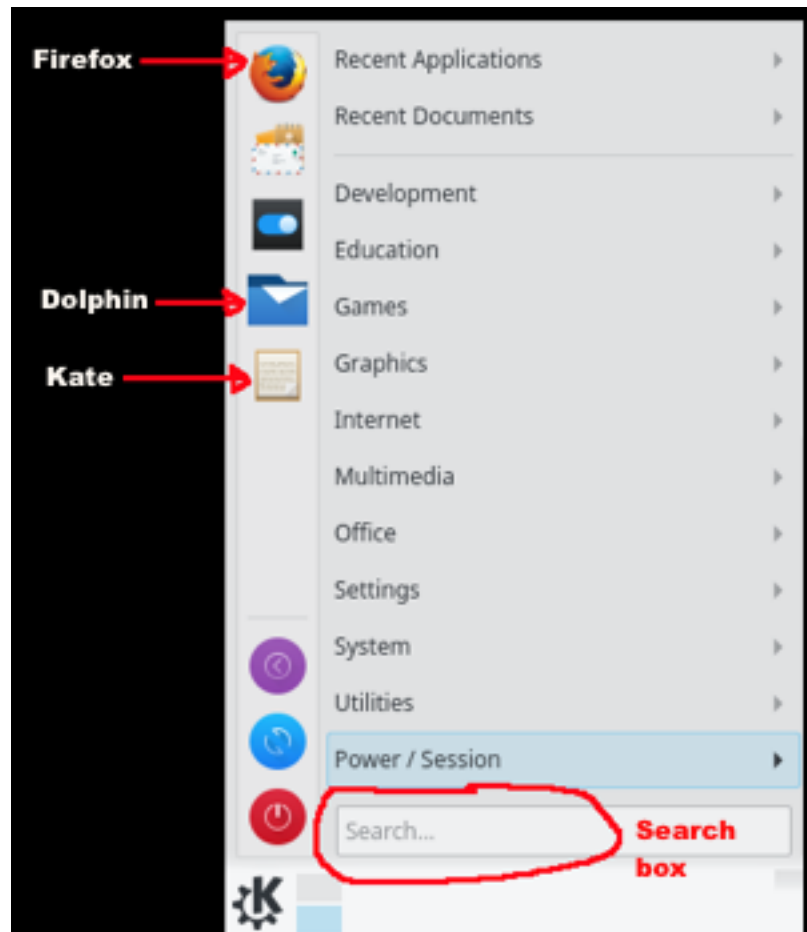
Firefox

Dolphin

Kate

Recent Applications

Recent Documents

Development

Education

Games

Graphics

Internet

Multimedia

Office

Settings

System

Utilities

Power / Session

Search...

Search box